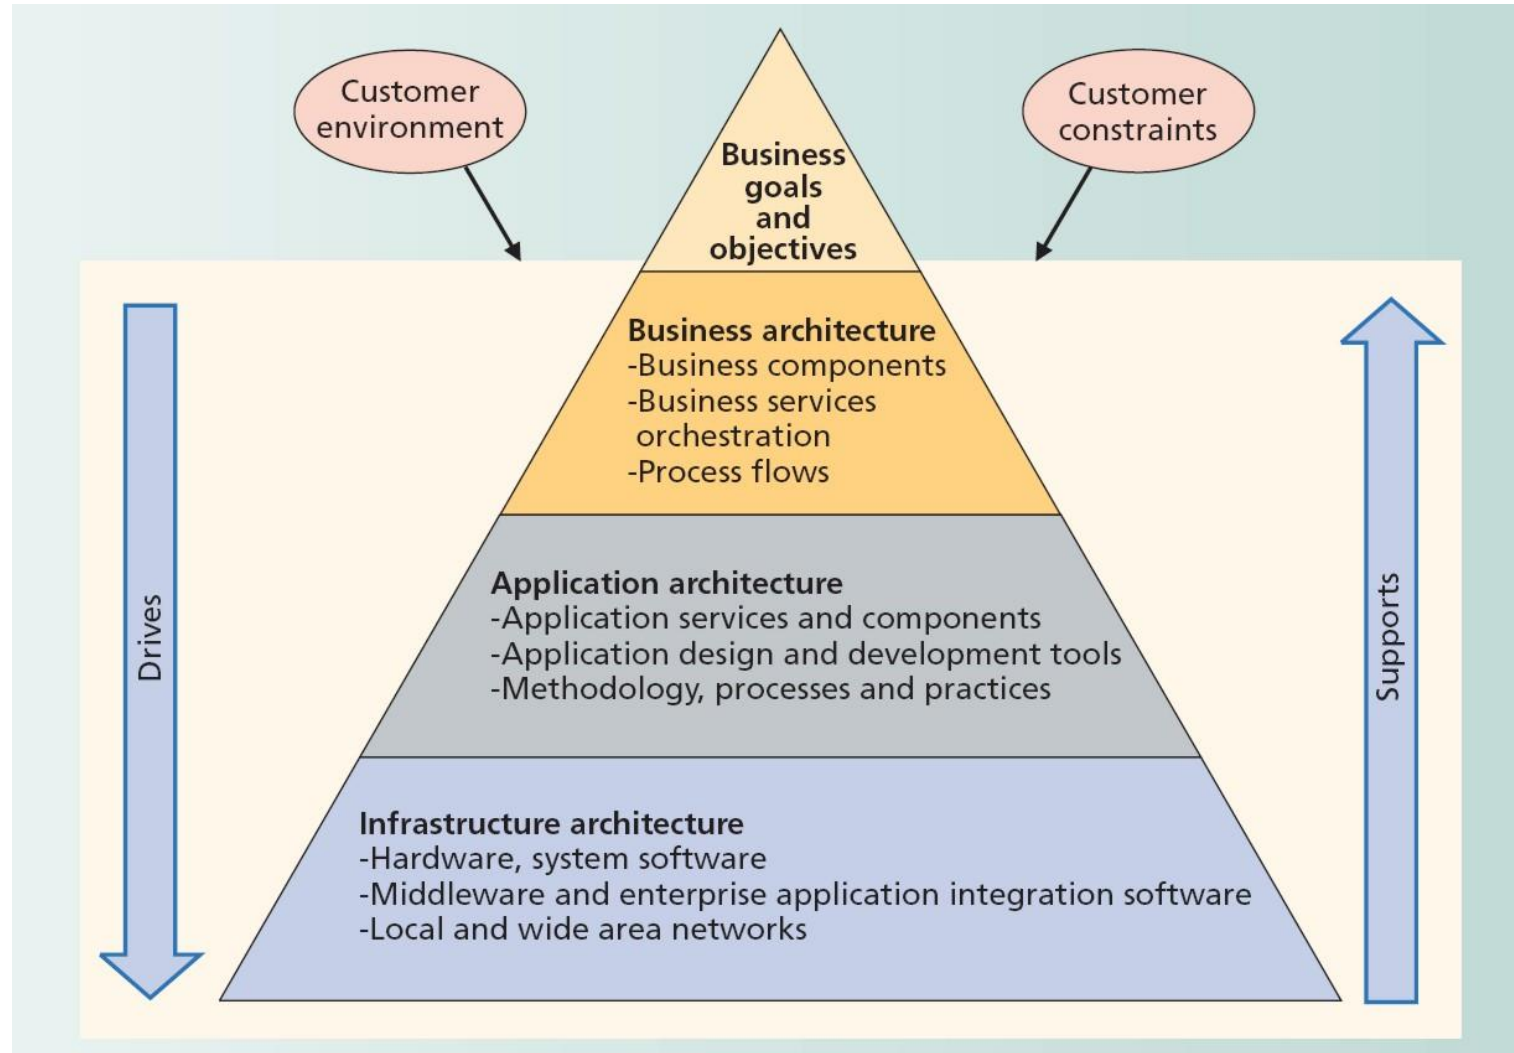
Customer environment

Business goals and objectives

Customer constraints

Business architecture
-Business components
-Business services orchestration
-Process flows

Drives

Application architecture
-Application services and components
-Application design and development tools
-Methodology, processes and practices

Supports

Infrastructure architecture
-Hardware, system software
-Middleware and enterprise application integration software
-Local and wide area networks